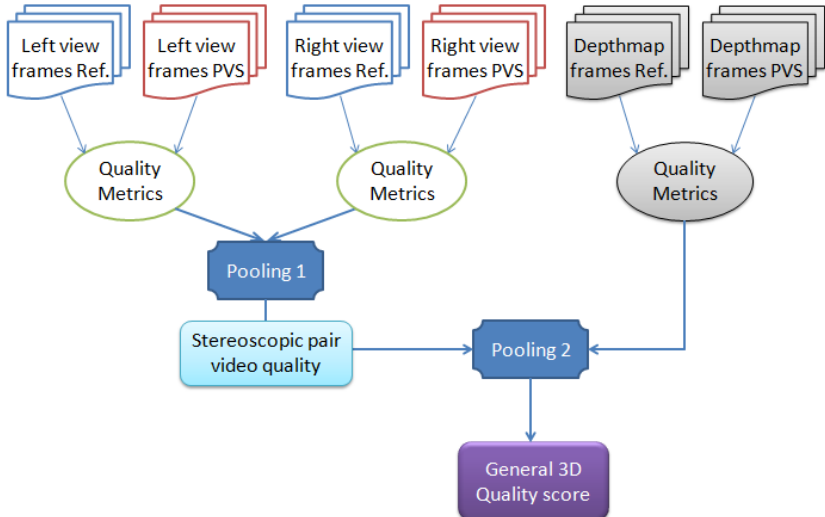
Left view frames Ref.

Left view frames PVS

Right view frames Ref.

Right view frames PVS

Depthmap frames Ref.

Depthmap frames PVS

Quality Metrics

Quality Metrics

Quality Metrics

Pooling 1

Stereoscopic pair video quality

Pooling 2

General 3D Quality score